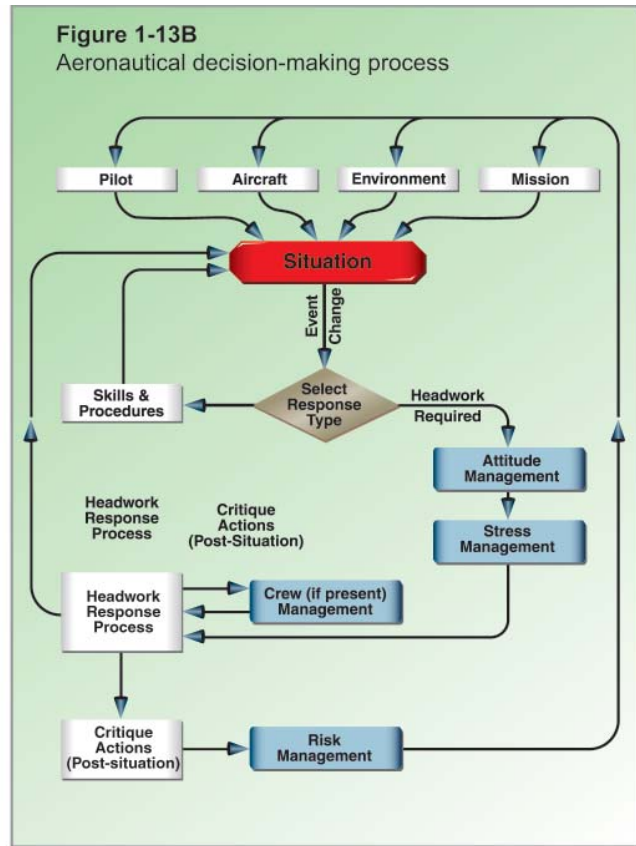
Figure 1-13B
Aeronautical decision-making process

Pilot
Aircraft
Environment
Mission

Situation

Event
Change

Skills & Procedures

Select Response Type

Headwork Required

Attitude Management

Stress Management

Headwork Response Process

Critique Actions (Post-Situation)

Headwork Response Process

Crew (if present) Management

Critique Actions (Post-situation)

Risk Management